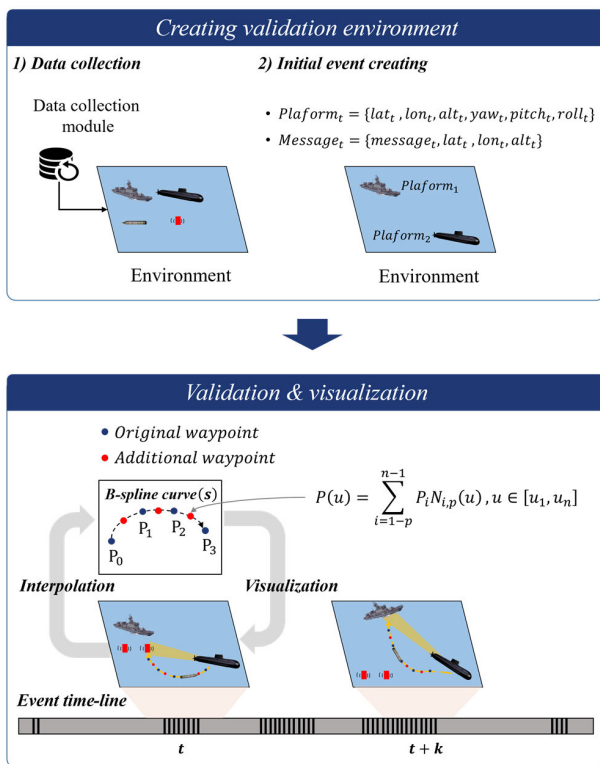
Creating validation environment

1) Data collection

Data collection module

Environment

2) Initial event creating

• $Plaform_t = \{lat_t, lon_t, alt_t, yaw_t, pitch_t, roll_t\}$

• $Message_t = \{message_t, lat_t, lon_t, alt_t\}$

$Plaform_1$

$Plaform_2$

Environment

Validation & visualization

• Original waypoint

• Additional waypoint

B-spline curve(s)

$P_0$ $P_1$ $P_2$ $P_3$

$P(u) = \sum_{i=1-p}^{n-1} P_i N_{i,p}(u), u \in [u_1, u_n]$

Interpolation

Visualization

Event time-line

$t$

$t + k$